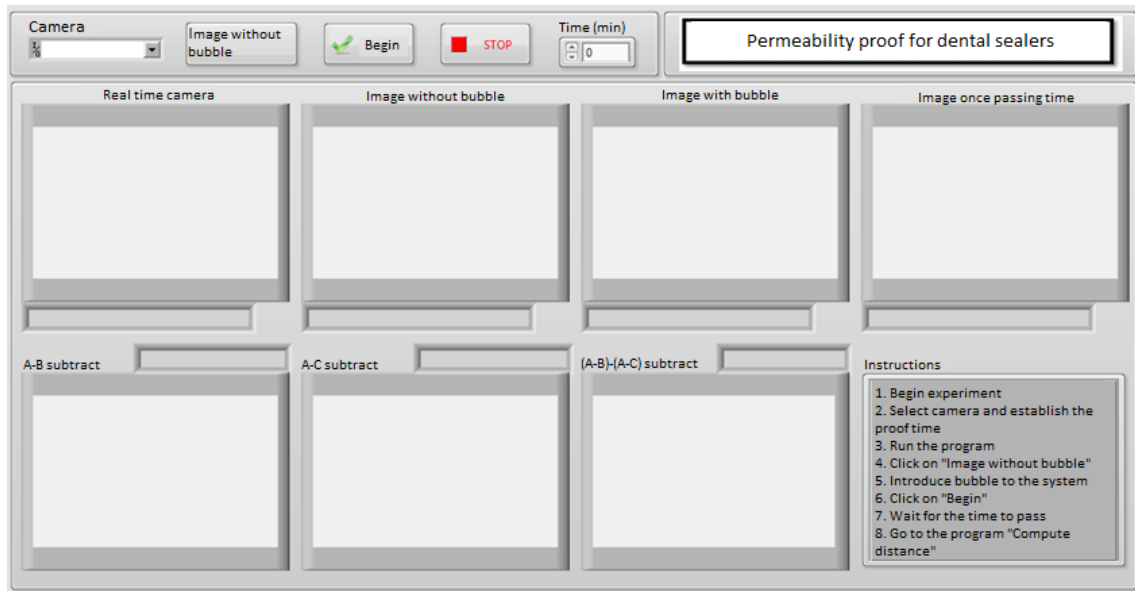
Camera
%

Image without bubble

Begin

STOP

Time (min)
0

Permeability proof for dental sealers

Real time camera

Image without bubble

Image with bubble

Image once passing time

A-B subtract

A-C subtract

(A-B)-(A-C) subtract

Instructions

1. Begin experiment
2. Select camera and establish the proof time
3. Run the program
4. Click on "Image without bubble"
5. Introduce bubble to the system
6. Click on "Begin"
7. Wait for the time to pass
8. Go to the program "Compute distance"